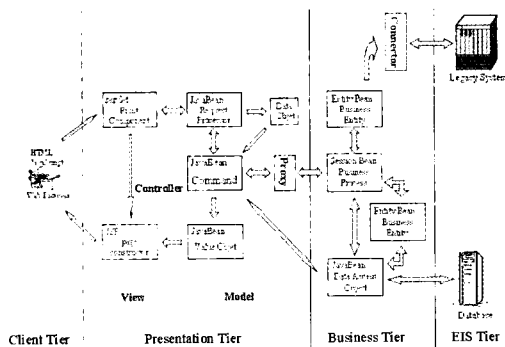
Connector

Legacy System

HTML JavaScript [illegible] Web Browser

Servlet Front Component

JavaBean Request Processor

Data Object

EntityBean Business Entity

Controller

JavaBean Command

Proxy

SessionBean Business Process

EntityBean Business Entity

JSP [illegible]

JavaBean Value Object

JavaBean Data Access Object

Database

View

Model

Client Tier

Presentation Tier

Business Tier

EIS Tier